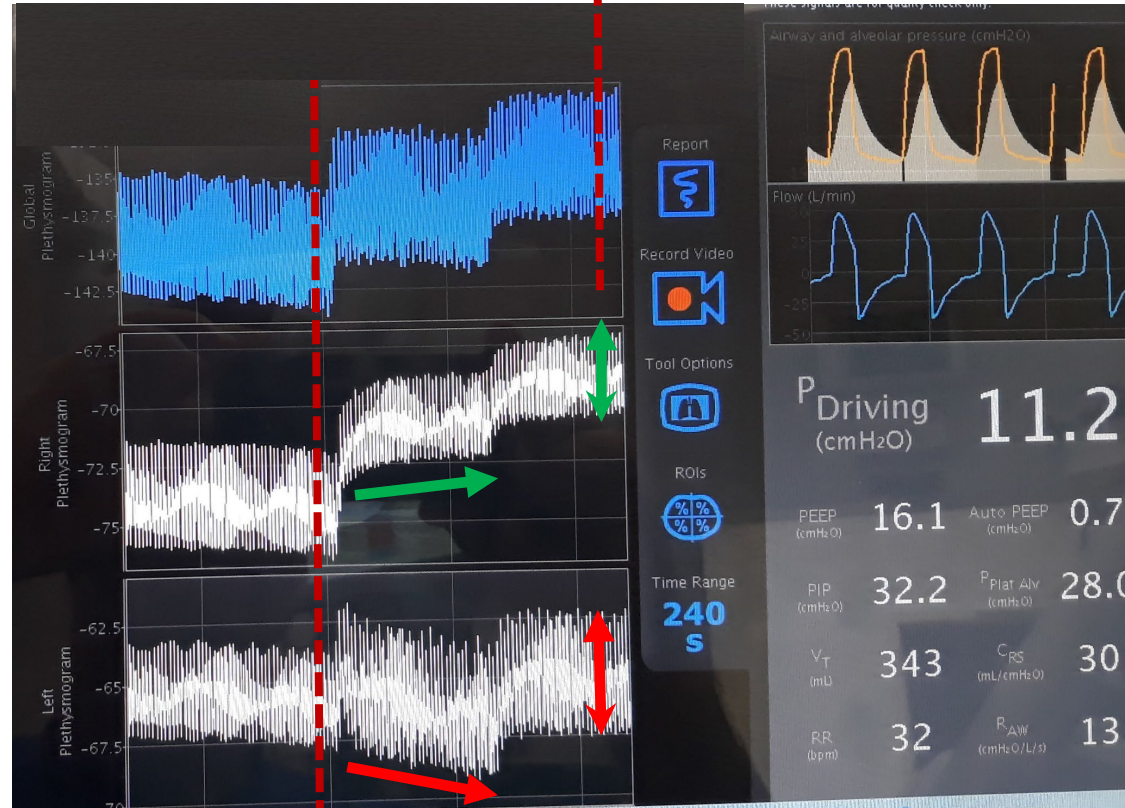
These signals are for quality check only.

Airway and alveolar pressure (cmH2O)

Flow (L/min)

25

0

-25

-50

Global Plethysmogram

-135

-137.5

-140

-142.5

Right Plethysmogram

-67.5

-70

-72.5

-75

Left Plethysmogram

-62.5

-65

-67.5

-70

Report

Record Video

Tool Options

ROIs

%
%
%
%

Time Range

240 s

$P_{Driving}$ (cmH₂O) 11.2

PEEP (cmH₂O) 16.1

Auto PEEP (cmH₂O) 0.7

PIP (cmH₂O) 32.2

$P_{Plat\ Alv}$ (cmH₂O) 28.0

$V_T$ (mL) 343

$C_{RS}$ (mL/cmH₂O) 30

RR (bpm) 32

$R_{AW}$ (cmH₂O/L/s) 13